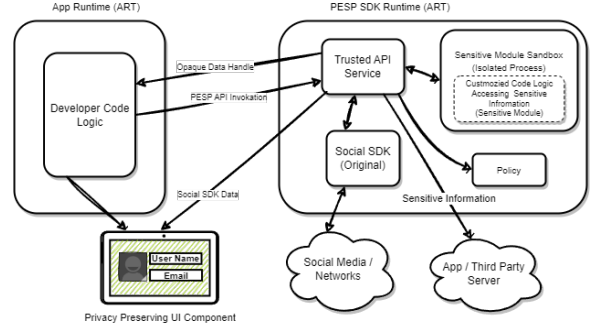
App Runtime (ART)

PESP SDK Runtime (ART)

Developer Code Logic

Opaque Data Handle

PESP API Invokation

Trusted API Service

Sensitive Module Sandbox (Isolated Process)

Custmozied Code Logic Accessing Sensitive Infromation (Sensitive Module)

Social SDK (Original)

Policy

Social SDK Data

Sensitive Information

User Name

Email

Social Media / Networks

App / Third Party Server

Privacy Preserving UI Component